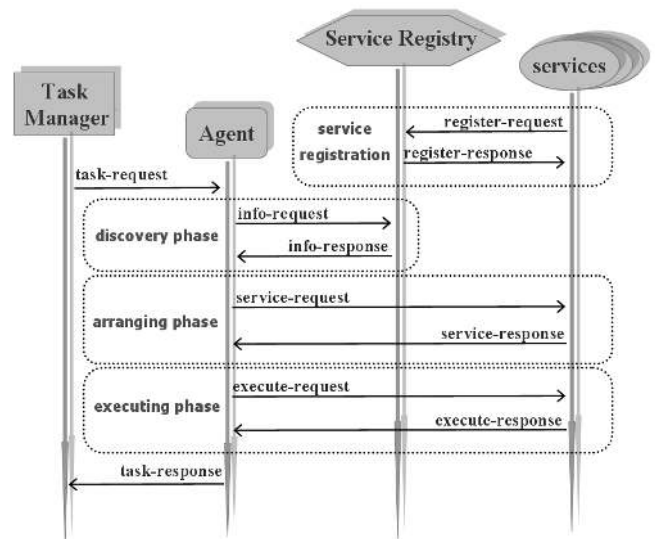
Service Registry

services

Task Manager

Agent

service registration

register-request

register-response

task-request

discovery phase

info-request

info-response

arranging phase

service-request

service-response

executing phase

execute-request

execute-response

task-response